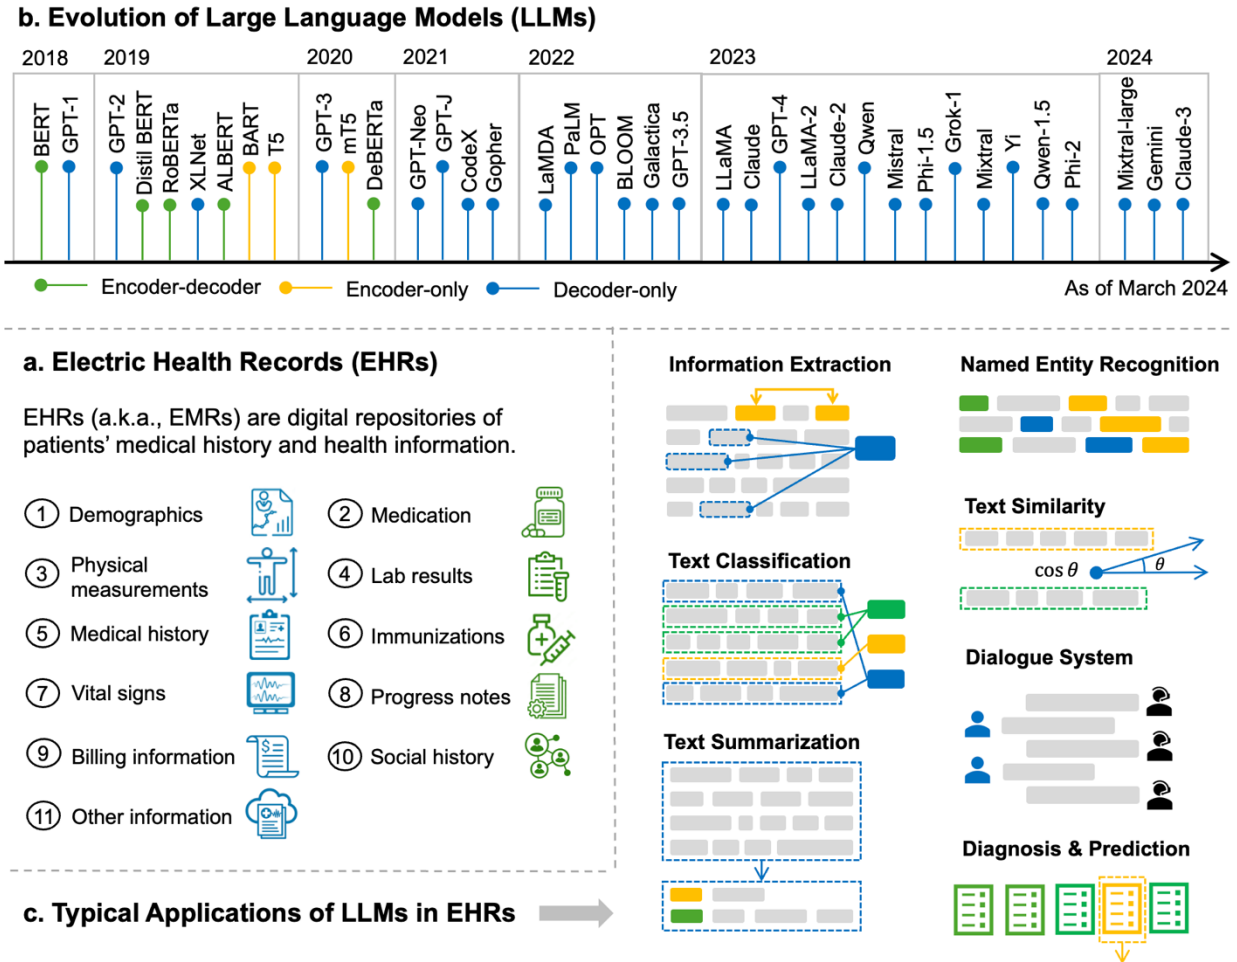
b. Evolution of Large Language Models (LLMs)

2018 2019 2020 2021 2022 2023 2024

BERT GPT-1 GPT-2 Distil BERT RoBERTa XLNet ALBERT BART T5 GPT-3 mT5 DeBERTa GPT-Neo GPT-J CodeX Gopher LaMDA PaLM OPT BLOOM Galactica GPT-3.5 LLaMA Claude GPT-4 LLaMA-2 Claude-2 Qwen Mistral Phi-1.5 Grok-1 Mixtral Yi Qwen-1.5 Phi-2 Mixtral-large Gemini Claude-3

Encoder-decoder Encoder-only Decoder-only As of March 2024

a. Electric Health Records (EHRs)

EHRs (a.k.a., EMRs) are digital repositories of patients' medical history and health information.

1 Demographics
2 Medication
3 Physical measurements
4 Lab results
5 Medical history
6 Immunizations
7 Vital signs
8 Progress notes
9 Billing information
10 Social history
11 Other information

c. Typical Applications of LLMs in EHRs

Information Extraction

Named Entity Recognition

Text Similarity

$\cos\theta$ $\theta$

Text Classification

Dialogue System

Text Summarization

Diagnosis & Prediction